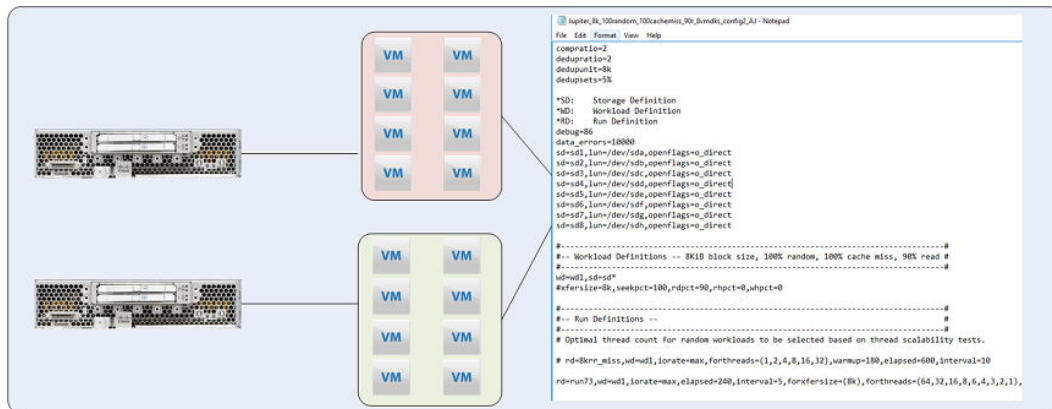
VM VM
VM VM
VM VM
VM VM

VM VM
VM VM
VM VM
VM VM

Jupiter_8k_100random_100cachemiss_90r_8vmdks_config2_AJ - Notepad
File Edit Format View Help

compratio=2
dedupratio=2
dedupunit=8k
dedupsets=5%

*SD: Storage Definition
*WD: Workload Definition
*RD: Run Definition
debug=86
data_errors=10000
sd=sd1,lun=/dev/sda,openflags=o_direct
sd=sd2,lun=/dev/sdb,openflags=o_direct
sd=sd3,lun=/dev/sdc,openflags=o_direct
sd=sd4,lun=/dev/sdd,openflags=o_direct
sd=sd5,lun=/dev/sde,openflags=o_direct
sd=sd6,lun=/dev/sdf,openflags=o_direct
sd=sd7,lun=/dev/sdg,openflags=o_direct
sd=sd8,lun=/dev/sdh,openflags=o_direct

#-----------------------------------------------------------------------#
#-- Workload Definitions -- 8KiB block size, 100% random, 100% cache miss, 90% read #
#-----------------------------------------------------------------------#
wd=wd1,sd=sd*
#xfersize=8k,seekpct=100,rdpct=90,rhpct=0,whpct=0

#-----------------------------------------------------------------------#
#-- Run Definitions -- #
#-----------------------------------------------------------------------#
# Optimal thread count for random workloads to be selected based on thread scalability tests.

# rd=8krr_miss,wd=wd1,iorate=max,forthreads=(1,2,4,8,16,32),warmup=180,elapsed=600,interval=10

rd=run73,wd=wd1,iorate=max,elapsed=240,interval=5,forxfersize=(8k),forthreads=(64,32,16,8,6,4,3,2,1),